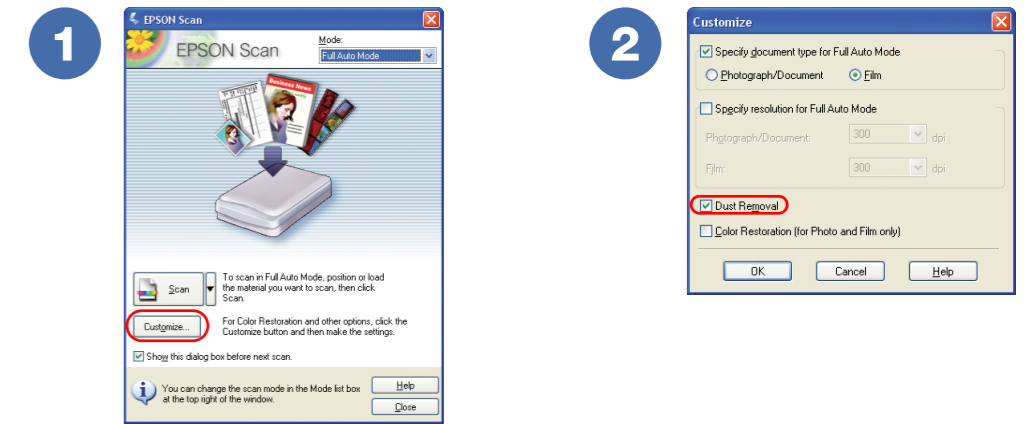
1

EPSON Scan

EPSON Scan

Mode:

Full Auto Mode

Business News

Scan

To scan in Full Auto Mode, position or load the material you want to scan, then click Scan.

Customize...

For Color Restoration and other options, click the Customize button and then make the settings.

Show this dialog box before next scan.

You can change the scan mode in the Mode list box at the top right of the window.

Help

Close

2

Customize

Specify document type for Full Auto Mode

Photograph/Document

Film

Specify resolution for Full Auto Mode

Photograph/Document: 300 dpi

Film: 300 dpi

Dust Removal

Color Restoration (for Photo and Film only)

OK

Cancel

Help